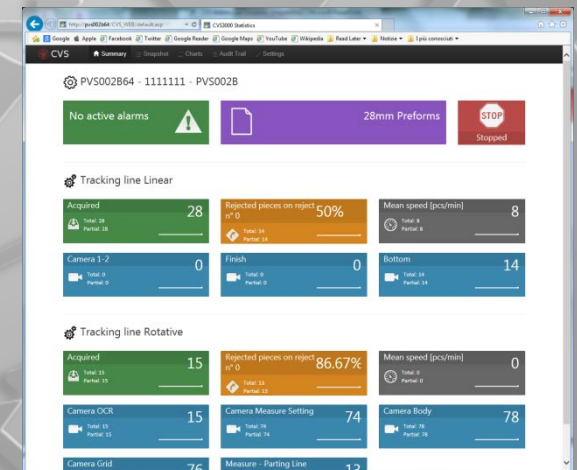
http://pvs002b64/CVS_WEB/default.asp
CVS3000 Statistics
Google Apple Facebook Twitter Google Reader Google Maps YouTube Wikipedia Read Later Notizie I più consultati

CVS Summary Snapshot Charts Audit Trail Settings

PVS002B64 - 1111111 - PVS002B

No active alarms

28mm Preforms

STOP
Stopped

Tracking line Linear

Acquired 28
Total: 28
Partial: 28

Rejected pieces on reject n° 0 50%
Total: 14
Partial: 14

Mean speed [pcs/min] 8
Total: 8
Partial: 8

Camera 1-2 0
Total: 0
Partial: 0

Finish 0
Total: 0
Partial: 0

Bottom 14
Total: 14
Partial: 14

Tracking line Rotative

Acquired 15
Total: 15
Partial: 15

Rejected pieces on reject n° 0 86.67%
Total: 13
Partial: 13

Mean speed [pcs/min] 0
Total: 0
Partial: 0

Camera OCR 15
Total: 15
Partial: 15

Camera Measure Setting 74
Total: 74
Partial: 74

Camera Body 78
Total: 78
Partial: 78

Camera Grid 76

Measure - Parting Line 13